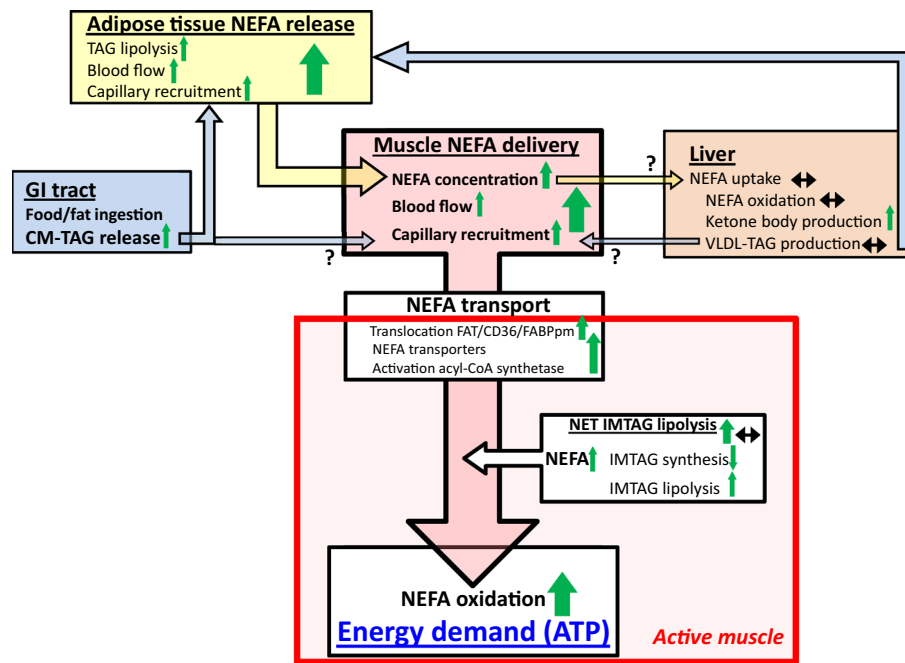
Adipose tissue NEFA release
TAG lipolysis
Blood flow
Capillary recruitment

GI tract
Food/fat ingestion
CM-TAG release

Muscle NEFA delivery
NEFA concentration
Blood flow
Capillary recruitment

?

?

?

Liver
NEFA uptake
NEFA oxidation
Ketone body production
VLDL-TAG production

NEFA transport
Translocation FAT/CD36/FABPpm
NEFA transporters
Activation acyl-CoA synthetase

NET IMTAG lipolysis
NEFA
IMTAG synthesis
IMTAG lipolysis

NEFA oxidation
Energy demand (ATP)

Active muscle